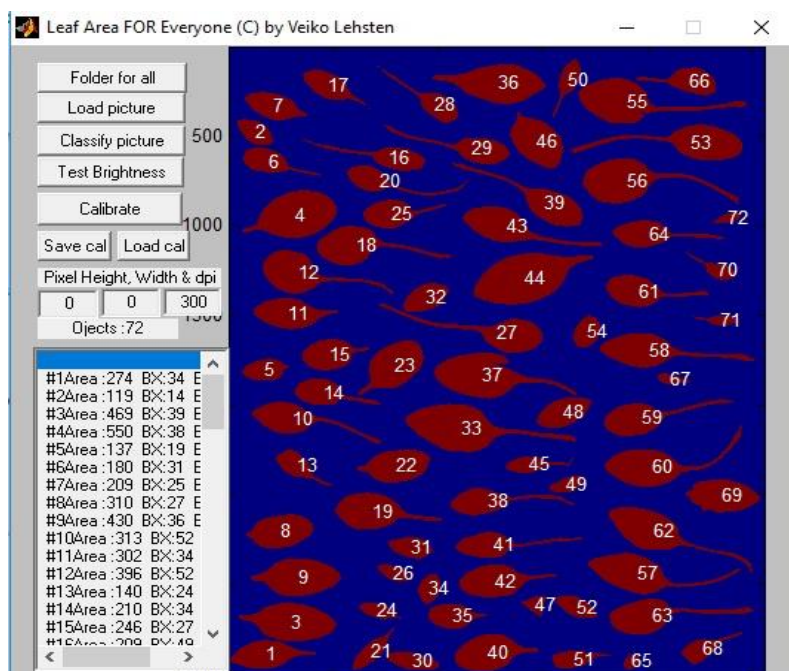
Leaf Area FOR Everyone (C) by Veiko Lehsten

Folder for all
Load picture
Classify picture
Test Brightness
Calibrate
Save cal
Load cal
Pixel Height, Width & dpi
0
0
300
Ojects :72

500
1000
1500

#1Area :274 BX:34 E
#2Area :119 BX:14 E
#3Area :469 BX:39 E
#4Area :550 BX:38 E
#5Area :137 BX:19 E
#6Area :180 BX:31 E
#7Area :209 BX:25 E
#8Area :310 BX:27 E
#9Area :430 BX:36 E
#10Area :313 BX:52
#11Area :302 BX:34
#12Area :396 BX:52
#13Area :140 BX:24
#14Area :210 BX:34
#15Area :246 BX:27
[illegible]

17 36 50 66 7 28 55 2 46 53 29 16 6 20 56 39 4 25 43 72 64 18 44 70 12 61 32 11 71 27 54 58 15 23 5 37 67 14 48 10 59 33 45 13 22 60 49 69 38 19 8 62 41 31 57 26 9 42 34 47 52 24 63 35 3 40 68 21 1 51 65 30